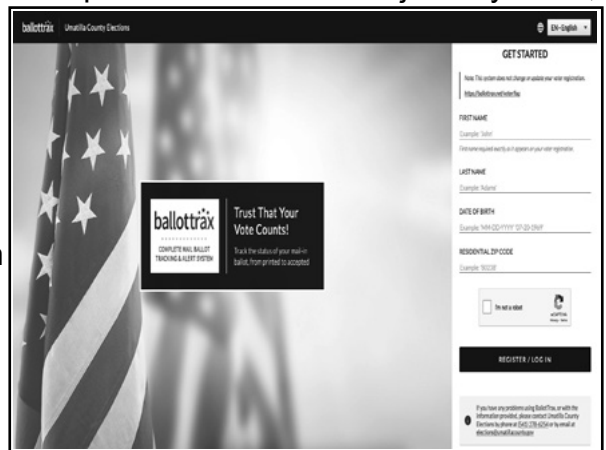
ballottrax Umatilla County Elections

EN-English

GET STARTED

Note: This system does not change or update your voter registration. https://ballottrax.net/voter/faq

FIRST NAME

Example: 'John'

First name required exactly as it appears on your voter registration.

LAST NAME

Example: 'Adams'

DATE OF BIRTH

Example: "MM-DD-YYYY" "07-20-0969"

RESIDENTIAL ZIP CODE

Example: '80238'

I'm not a robot

reCAPTCHA

REGISTER / LOG IN

If you have any problems using BallotTrax, or with the information provided, please contact Umatilla County Elections by phone at (541) 278-6254 or by email at elections@umatillacounty.gov

ballottrax

COMPLETE MAIL BALLOT TRACKING & ALERT SYSTEM

Trust That Your Vote Counts!

Track the status of your mail-in ballot, from printed to accepted